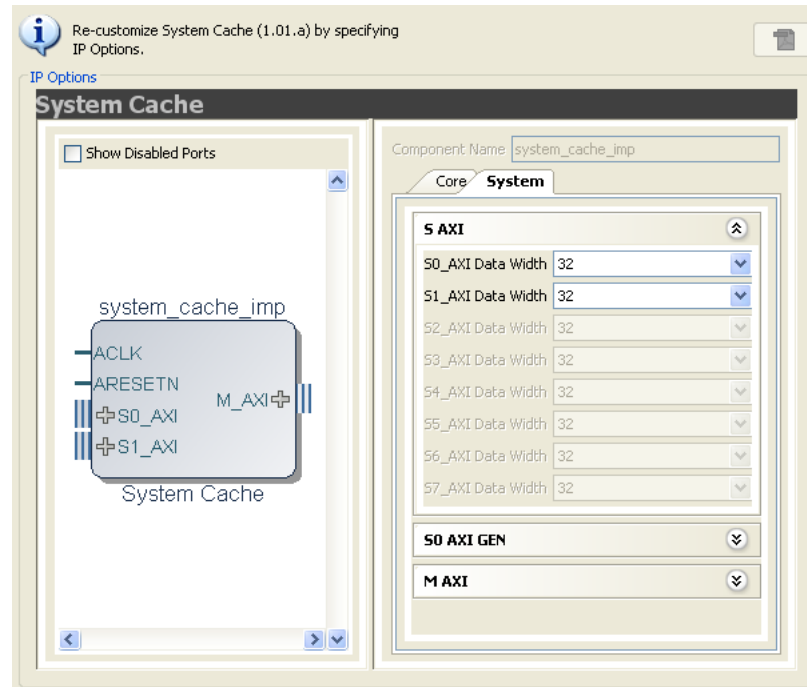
Re-customize System Cache (1.01.a) by specifying IP Options.

IP Options

System Cache

Show Disabled Ports

system_cache_imp

ACLK
ARESETN
S0_AXI
S1_AXI
M_AXI

System Cache

Component Name system_cache_imp

Core System

S AXI

S0_AXI Data Width 32
S1_AXI Data Width 32
S2_AXI Data Width 32
S3_AXI Data Width 32
S4_AXI Data Width 32
S5_AXI Data Width 32
S6_AXI Data Width 32
S7_AXI Data Width 32

S0 AXI GEN

M AXI